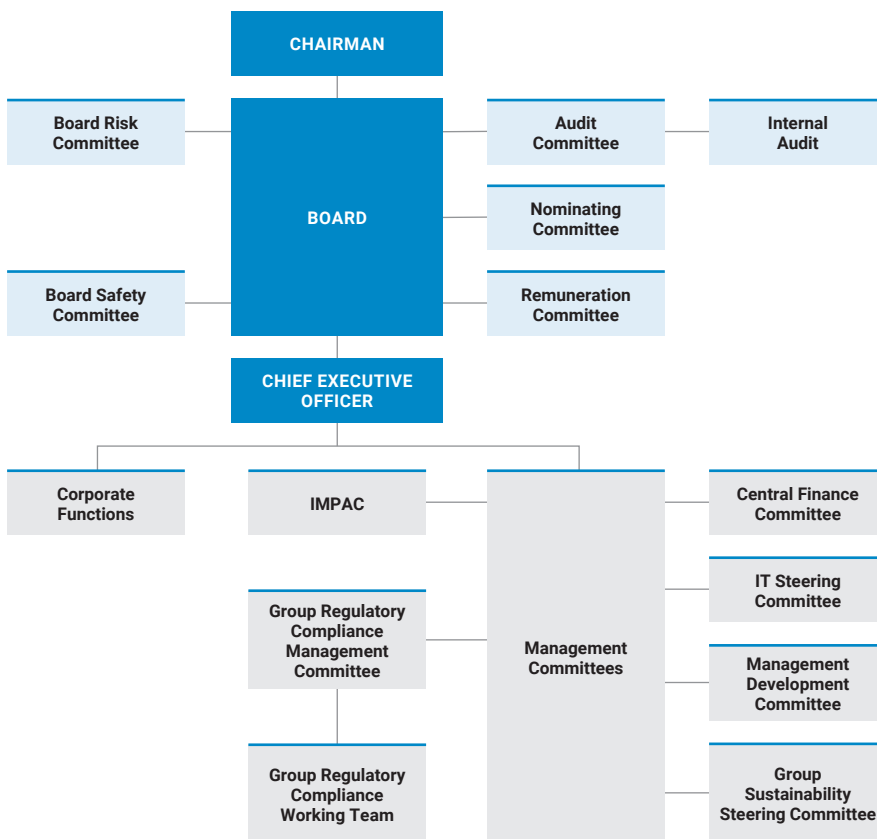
CHAIRMAN

Board Risk Committee

BOARD

Audit Committee

Internal Audit

Nominating Committee

Board Safety Committee

Remuneration Committee

CHIEF EXECUTIVE OFFICER

Corporate Functions

IMPAC

Management Committees

Central Finance Committee

IT Steering Committee

Group Regulatory Compliance Management Committee

Management Development Committee

Group Regulatory Compliance Working Team

Group Sustainability Steering Committee